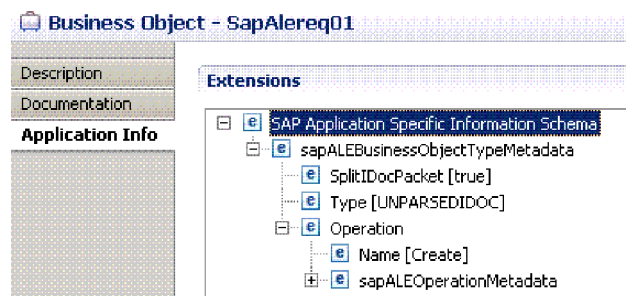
Business Object - SapAlereq01

Description
Documentation
Application Info

Extensions

e SAP Application Specific Information Schema
e sapALEBusinessObjectTypeMetadata
e SplitIDocPacket [true]
e Type [UNPARSEDIDOC]
e Operation
e Name [Create]
e sapALEOperationMetadata